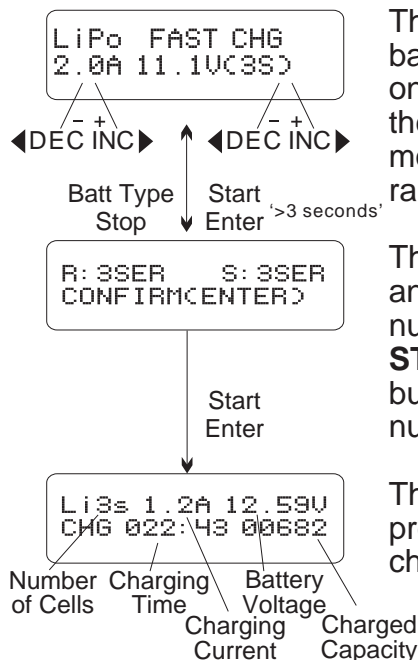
LiPo FAST CHG
2.0A 11.1V(3S)

– +
DEC INC

– +
DEC INC

Batt Type
Stop

Start
Enter

'>3 seconds'

R: 3SER S: 3SER
CONFIRM(ENTER)

Start
Enter

Li3s 1.2A 12.59V
CHG 022:43 00682

Number of Cells

Charging Time

Charging Current

Battery Voltage

Charged Capacity

Th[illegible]
ba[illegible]
on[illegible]
the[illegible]
mo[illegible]
ra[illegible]

Th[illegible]
an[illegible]
nu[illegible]
ST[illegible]
bu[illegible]
nu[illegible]

Th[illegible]
pr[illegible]
ch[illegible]